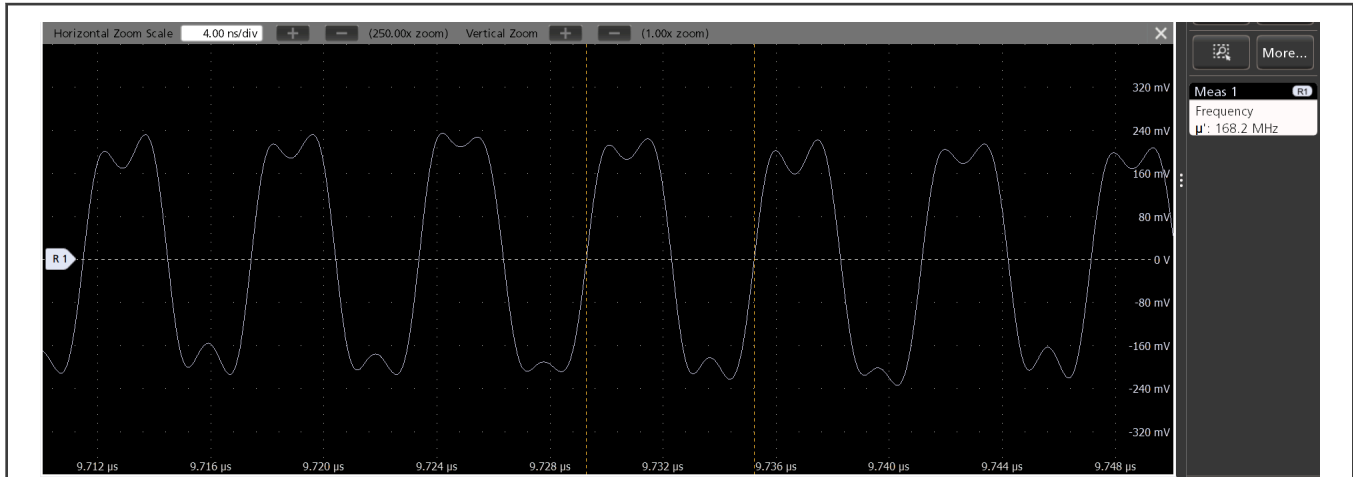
Horizontal Zoom Scale 4.00 ns/div (250.00x zoom) Vertical Zoom (1.00x zoom)

More...

Meas 1 R1
Frequency
μ': 168.2 MHz

320 mV
240 mV
160 mV
80 mV
R 1
0 V
-80 mV
-160 mV
-240 mV
-320 mV

9.712 μs
9.716 μs
9.720 μs
9.724 μs
9.728 μs
9.732 μs
9.736 μs
9.740 μs
9.744 μs
9.748 μs